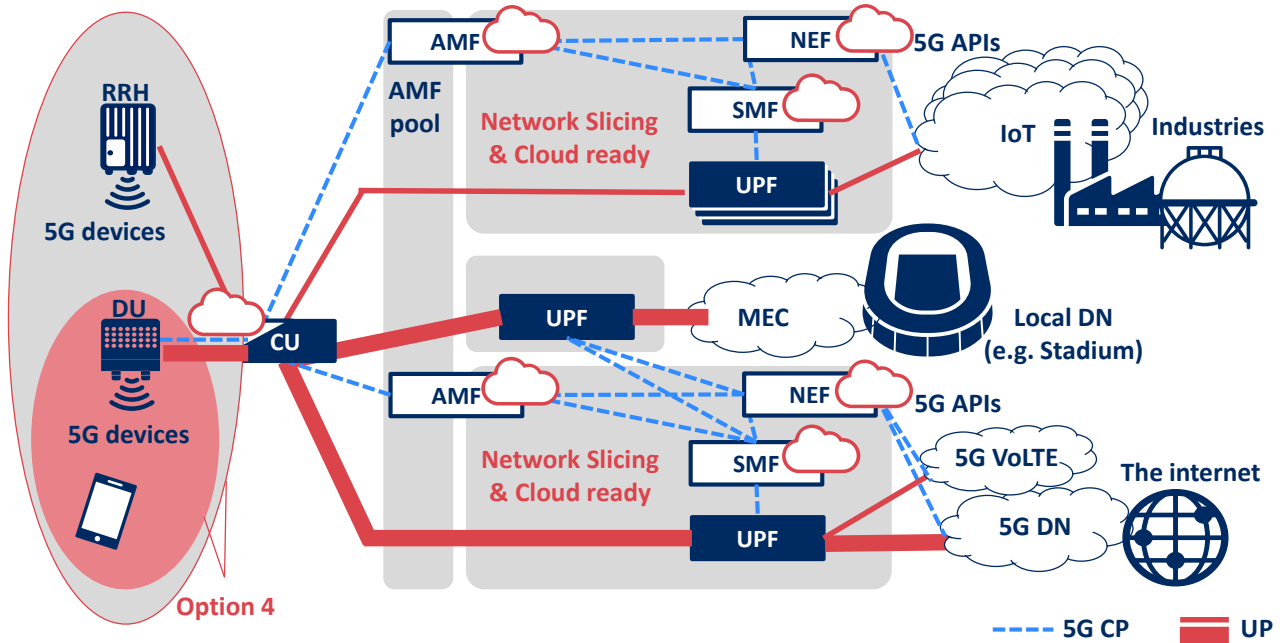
RRH

5G devices

DU

5G devices

Option 4

CU

AMF

AMF pool

Network Slicing & Cloud ready

NEF

5G APIs

SMF

UPF

IoT

Industries

UPF

MEC

Local DN (e.g. Stadium)

AMF

NEF

5G APIs

SMF

Network Slicing & Cloud ready

5G VoLTE

The internet

UPF

5G DN

5G CP

UP